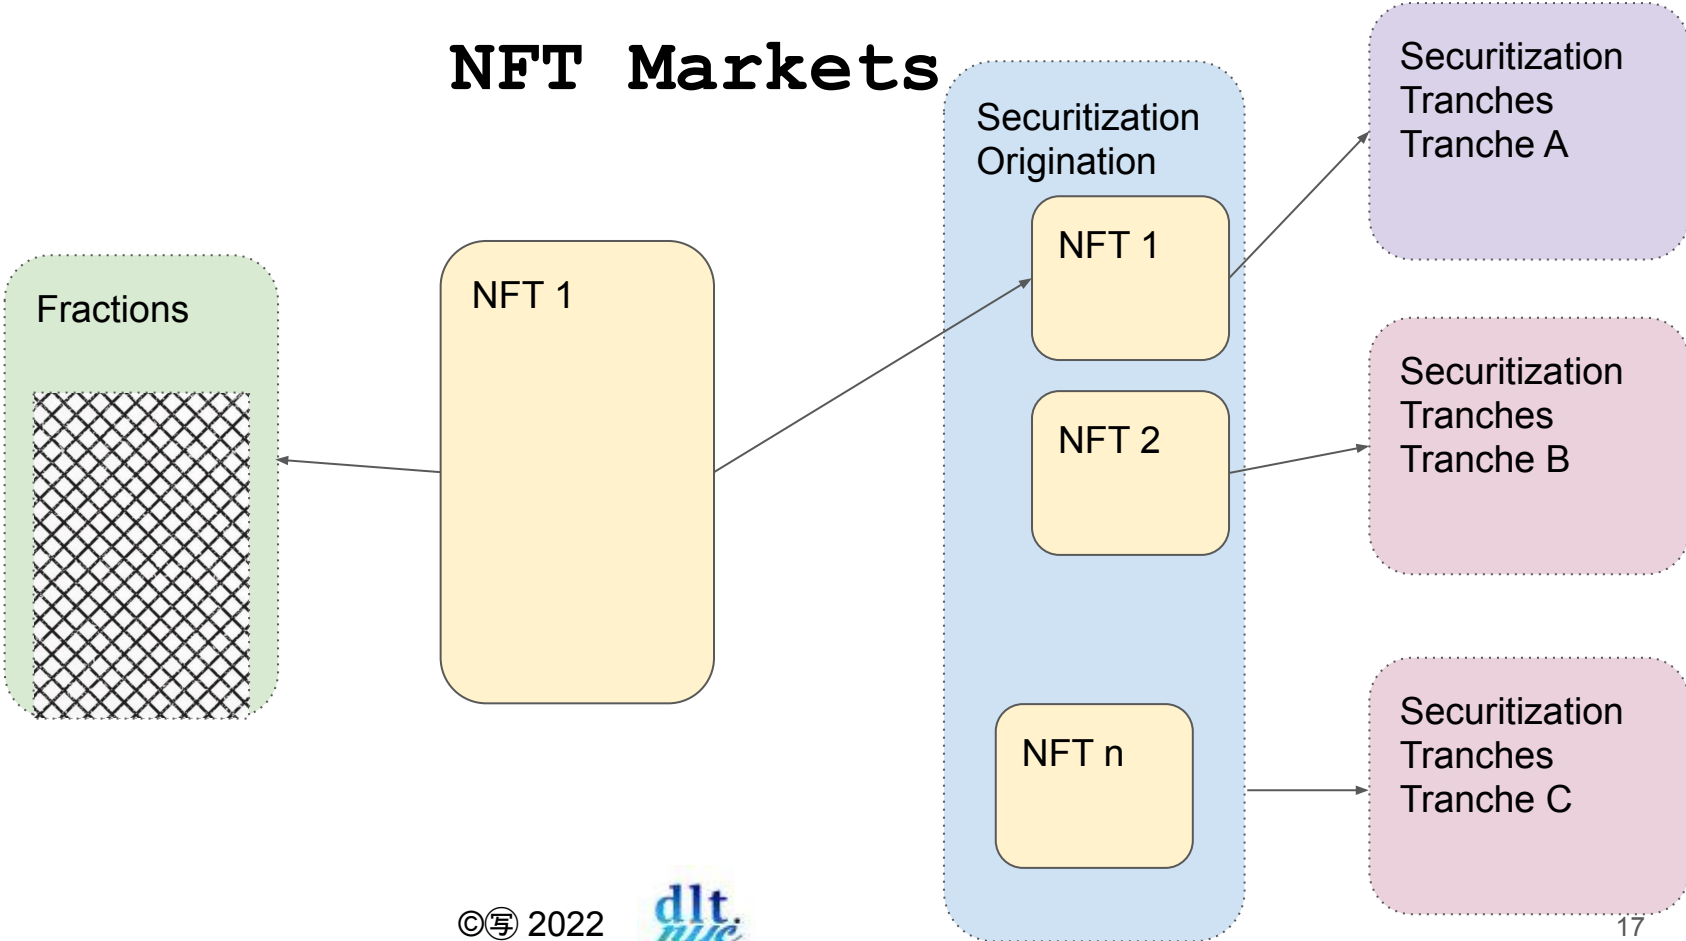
NFT Markets

Fractions

NFT 1

Securitization Origination

NFT 1

NFT 2

NFT n

Securitization Tranches Tranche A

Securitization Tranches Tranche B

Securitization Tranches Tranche C

©㊢ 2022

dlt. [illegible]

17